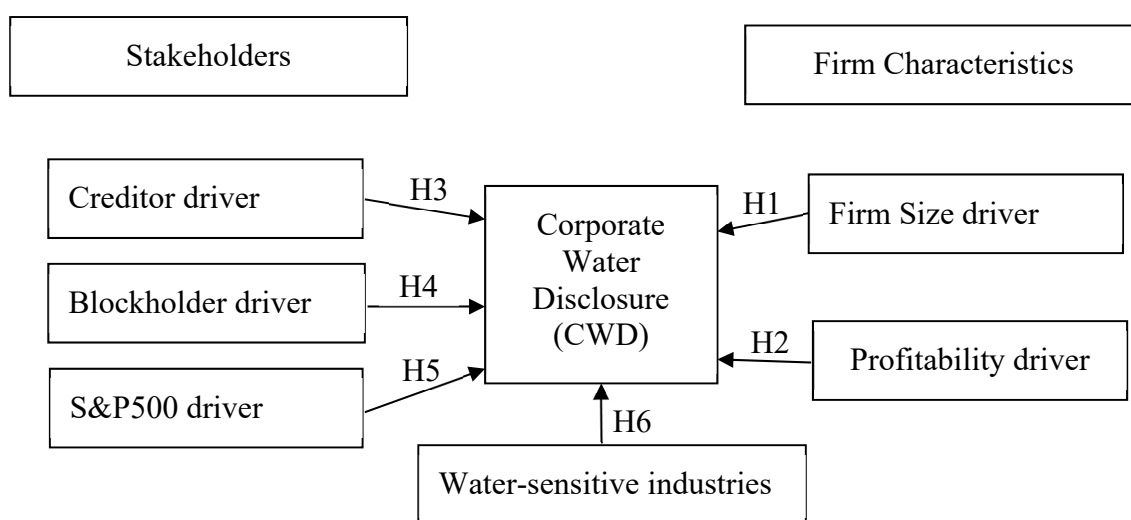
Stakeholders

Firm Characteristics

Creditor driver

H3

Blockholder driver

H4

S&P500 driver

H5

Corporate Water Disclosure (CWD)

H1

Firm Size driver

H2

Profitability driver

H6

Water-sensitive industries